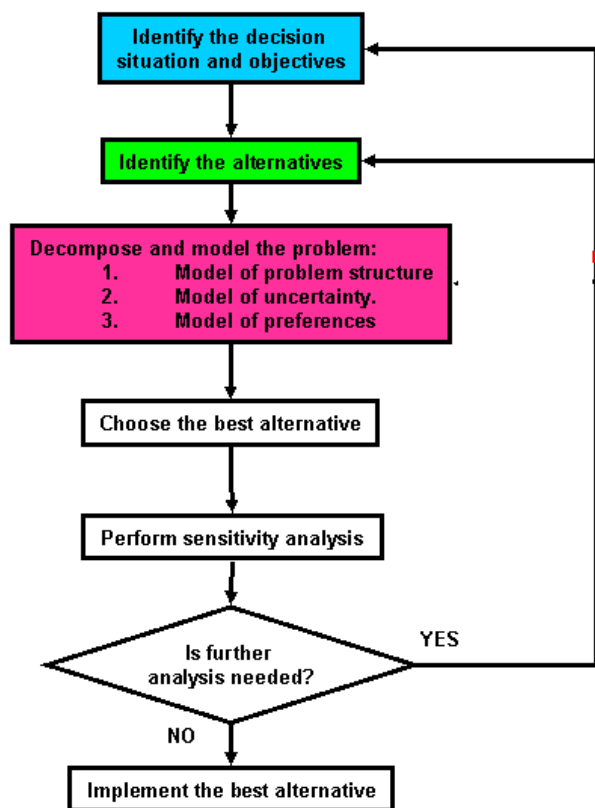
Identify the decision situation and objectives

Identify the alternatives

Decompose and model the problem:
1. Model of problem structure
2. Model of uncertainty.
3. Model of preferences

Choose the best alternative

Perform sensitivity analysis

Is further analysis needed?

YES

NO

Implement the best alternative